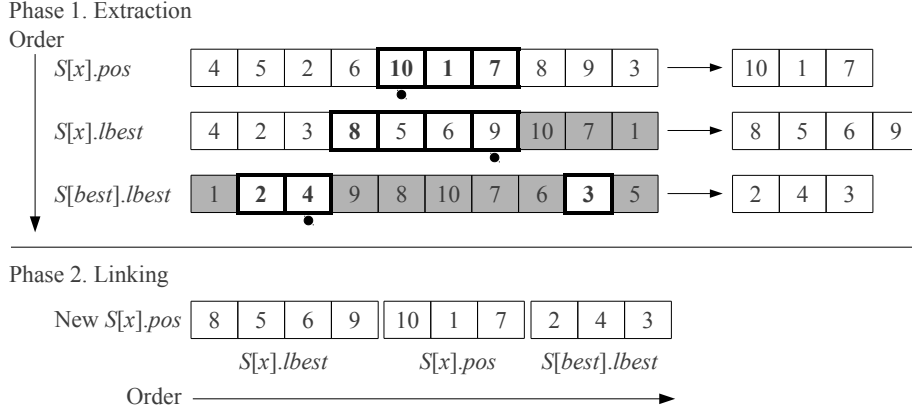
Phase 1. Extraction

Order

$S[x].pos$

| 4 | 5 | 2 | 6 | **10** | **1** | **7** | 8 | 9 | 3 |
|---|---|---|---|---|---|---|---|---|---|

| 10 | 1 | 7 |
|---|---|---|

$S[x].lbest$

| 4 | 2 | 3 | **8** | 5 | 6 | 9 | 10 | 7 | 1 |
|---|---|---|---|---|---|---|---|---|---|

| 8 | 5 | 6 | 9 |
|---|---|---|---|

$S[best].lbest$

| 1 | **2** | **4** | 9 | 8 | 10 | 7 | 6 | **3** | 5 |
|---|---|---|---|---|---|---|---|---|---|

| 2 | 4 | 3 |
|---|---|---|

Phase 2. Linking

New $S[x].pos$

| 8 | 5 | 6 | 9 | 10 | 1 | 7 | 2 | 4 | 3 |
|---|---|---|---|---|---|---|---|---|---|

$S[x].lbest$ $S[x].pos$ $S[best].lbest$

Order